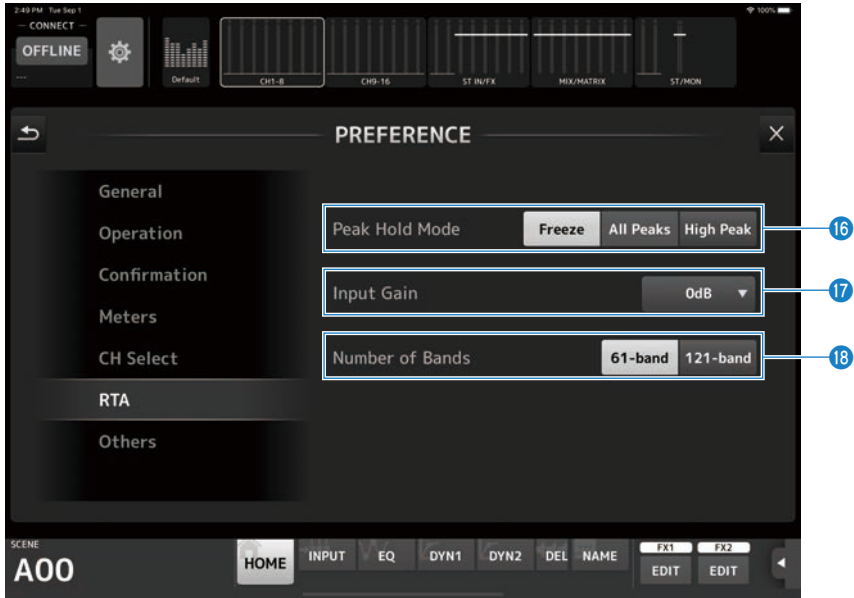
2:49 PM Tue Sep 1
100%
CONNECT
OFFLINE
Default
CH1-8
CH9-16
ST IN/FX
MIX/MATRIX
ST/MON

PREFERENCE

General
Operation
Confirmation
Meters
CH Select
RTA
Others

Peak Hold Mode
Freeze
All Peaks
High Peak
16

Input Gain
0dB
17

Number of Bands
61-band
121-band
18

SCENE
A00
HOME
INPUT
EQ
DYN1
DYN2
DEL
NAME
FX1
EDIT
FX2
EDIT